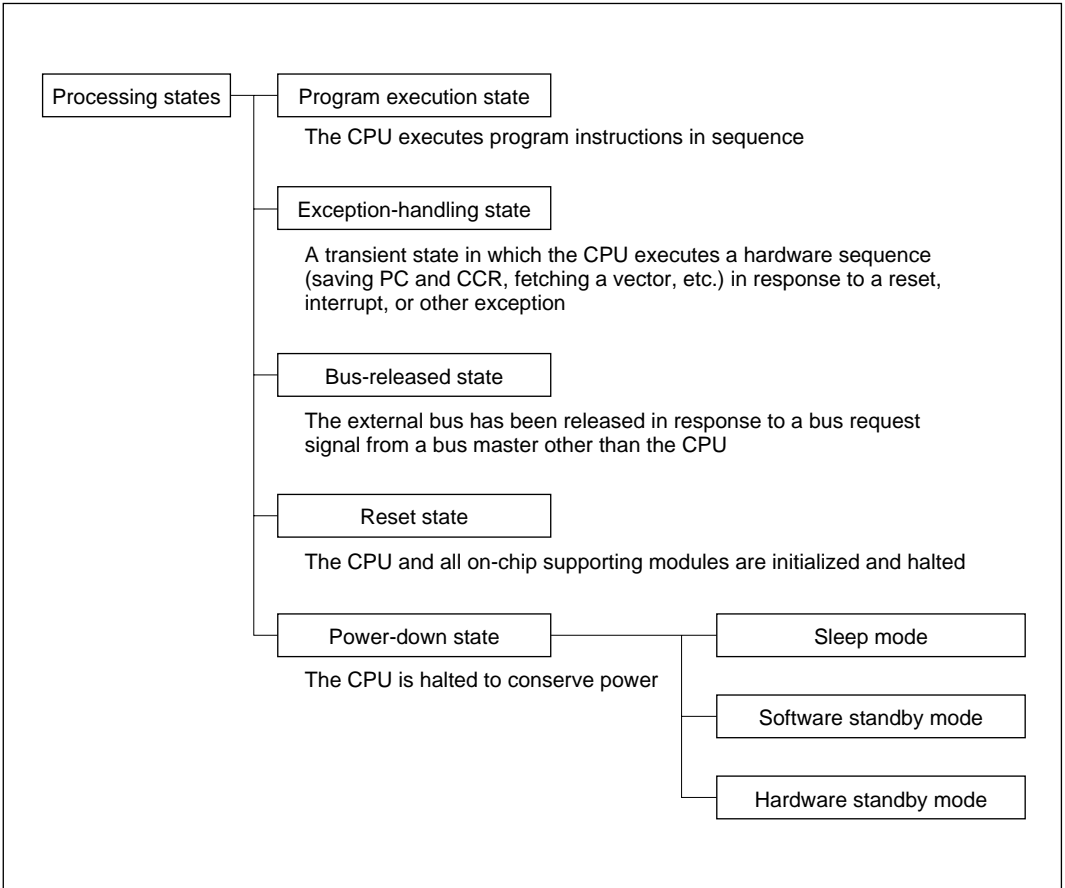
Processing states

Program execution state

The CPU executes program instructions in sequence

Exception-handling state

A transient state in which the CPU executes a hardware sequence (saving PC and CCR, fetching a vector, etc.) in response to a reset, interrupt, or other exception

Bus-released state

The external bus has been released in response to a bus request signal from a bus master other than the CPU

Reset state

The CPU and all on-chip supporting modules are initialized and halted

Power-down state

The CPU is halted to conserve power

Sleep mode

Software standby mode

Hardware standby mode